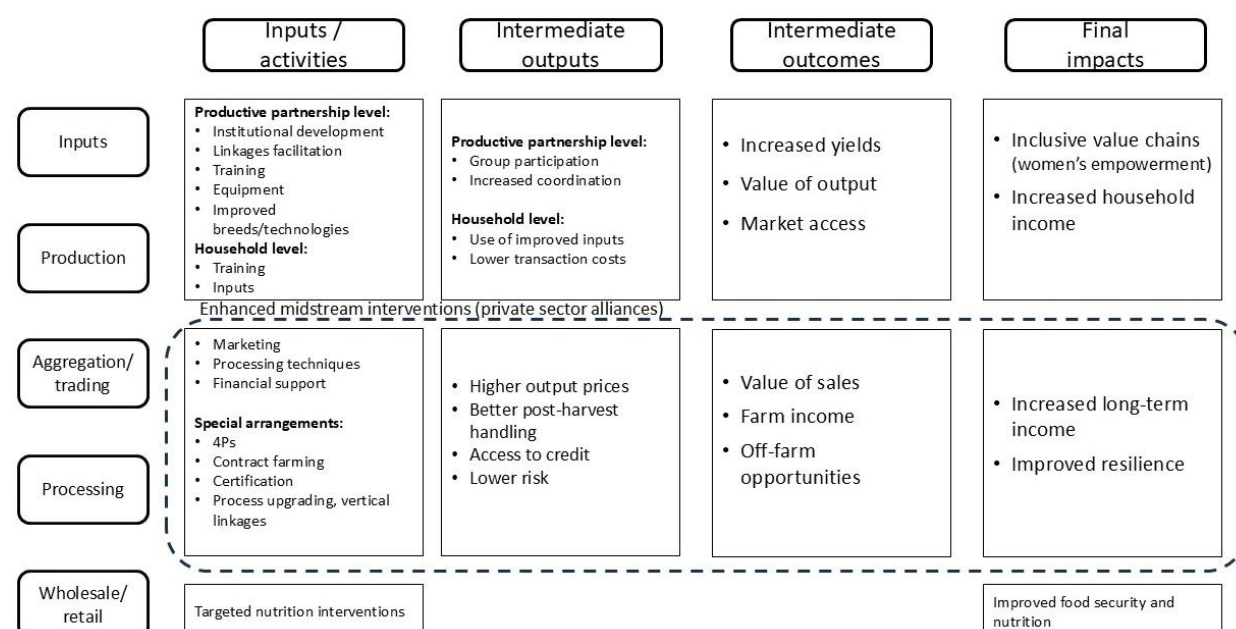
Inputs / activities

Intermediate outputs

Intermediate outcomes

Final impacts

Inputs

Production

**Productive partnership level:**
- Institutional development
- Linkages facilitation
- Training
- Equipment
- Improved breeds/technologies

**Household level:**
- Training
- Inputs

**Productive partnership level:**
- Group participation
- Increased coordination

**Household level:**
- Use of improved inputs
- Lower transaction costs

- Increased yields
- Value of output
- Market access

- Inclusive value chains (women's empowerment)
- Increased household income

Enhanced midstream interventions (private sector alliances)

Aggregation/ trading

Processing

- Marketing
- Processing techniques
- Financial support

**Special arrangements:**
- 4Ps
- Contract farming
- Certification
- Process upgrading, vertical linkages

- Higher output prices
- Better post-harvest handling
- Access to credit
- Lower risk

- Value of sales
- Farm income
- Off-farm opportunities

- Increased long-term income
- Improved resilience

Wholesale/ retail

Targeted nutrition interventions

Improved food security and nutrition